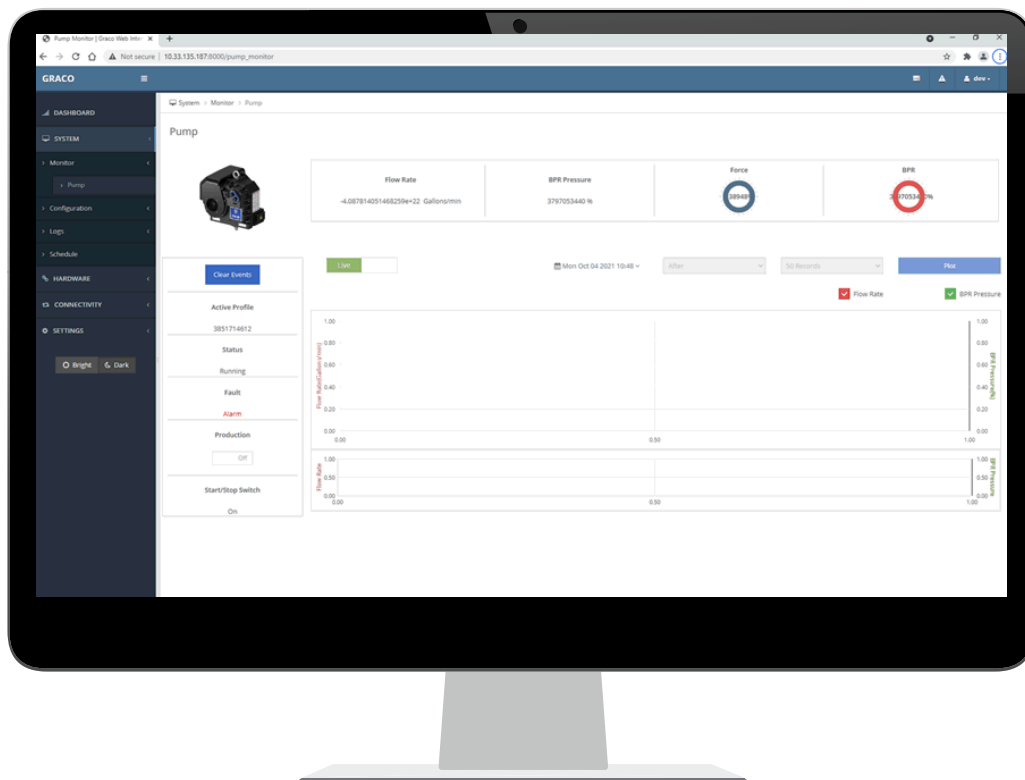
Pump Monitor | Graco Web Inte ×  +

Not secure | 10.33.135.187:8000/pump_monitor

GRACO

dev

DASHBOARD
SYSTEM
Monitor
Pump
Configuration
Logs
Schedule
HARDWARE
CONNECTIVITY
SETTINGS

Bright  Dark

System > Monitor > Pump

Pump

| Flow Rate | BPR Pressure | Force | BPR |
|---|---|---|---|
| -4.087814051468259e+22 Gallons/min | 3797053440 % | 389489 | 3797053440% |

Clear Events

Active Profile
3851714612

Status
Running

Fault
Alarm

Production
Off

Start/Stop Switch
On

Live

Mon Oct 04 2021 10:48

After

50 Records

Plot

Flow Rate  BPR Pressure

1.00
0.80
0.60
0.40
0.20
0.00
0.00  0.50  1.00

Flow Rate(Gallons/min)
BPR Pressure(%)

1.00
0.50
0.00
0.00  0.50  1.00

Flow Rate
BPR Pressure